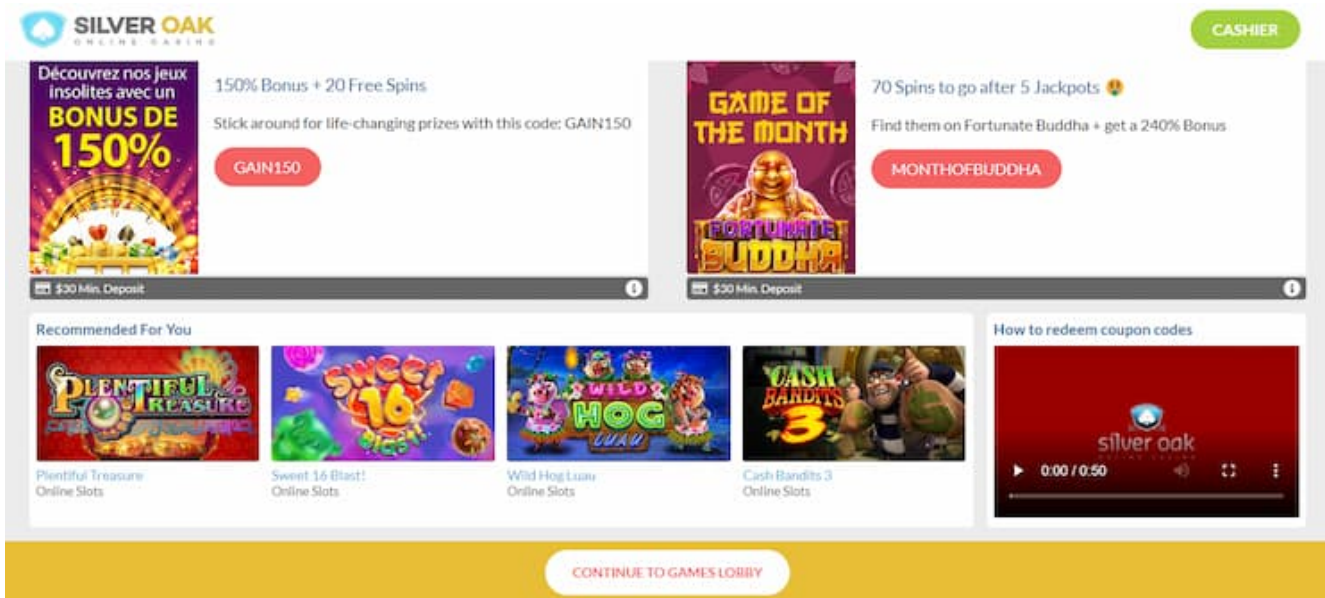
SILVER OAK
ONLINE CASINO

CASHIER

Découvrez nos jeux insolites avec un BONUS DE 150%

150% Bonus + 20 Free Spins

Stick around for life-changing prizes with this code: GAIN150

GAIN150

$30 Min. Deposit

GAME OF THE MONTH

FORTUNATE BUDDHA

70 Spins to go after 5 Jackpots

Find them on Fortunate Buddha + get a 240% Bonus

MONTHOFBUDDHA

$30 Min. Deposit

Recommended For You

PLENTIFUL TREASURE

Plentiful Treasure
Online Slots

Sweet 16 Blast!

Sweet 16 Blast!
Online Slots

WILD HOG LUAU

Wild Hog Luau
Online Slots

CASH BANDITS 3

Cash Bandits 3
Online Slots

How to redeem coupon codes

silver oak
ONLINE CASINO

0:00 / 0:50

CONTINUE TO GAMES LOBBY